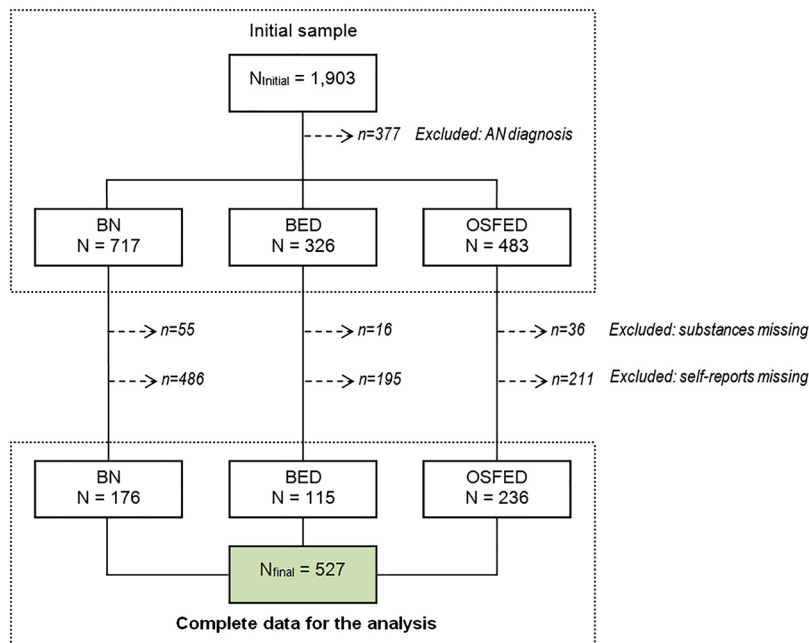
Initial sample

$N_{Initial}$ = 1,903

n=377 Excluded: AN diagnosis

BN
N = 717

BED
N = 326

OSFED
N = 483

n=55

n=16

n=36 Excluded: substances missing

n=486

n=195

n=211 Excluded: self-reports missing

BN
N = 176

BED
N = 115

OSFED
N = 236

$N_{final}$ = 527

Complete data for the analysis